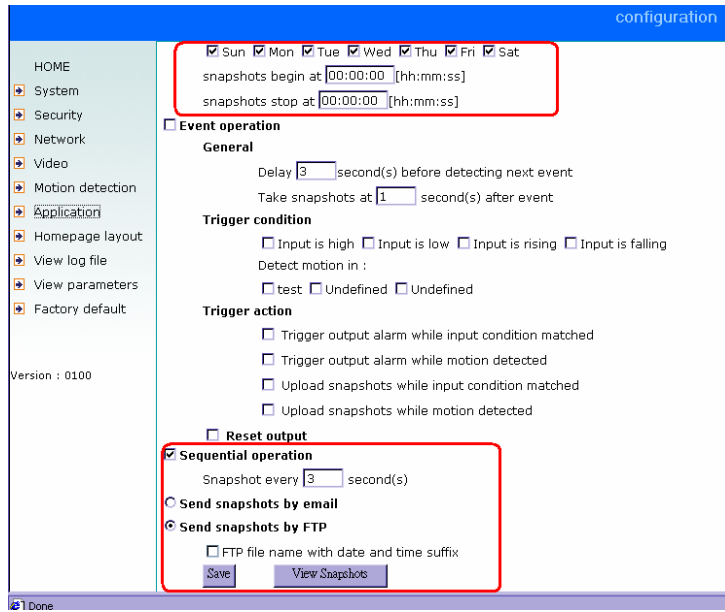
configuration

HOME
System
Security
Network
Video
Motion detection
Application
Homepage layout
View log file
View parameters
Factory default

Version : 0100

☑ Sun ☑ Mon ☑ Tue ☑ Wed ☑ Thu ☑ Fri ☑ Sat
snapshots begin at 00:00:00 [hh:mm:ss]
snapshots stop at 00:00:00 [hh:mm:ss]

☐ Event operation
General
Delay 3 second(s) before detecting next event
Take snapshots at 1 second(s) after event
Trigger condition
☐ Input is high ☐ Input is low ☐ Input is rising ☐ Input is falling
Detect motion in :
☐ test ☐ Undefined ☐ Undefined
Trigger action
☐ Trigger output alarm while input condition matched
☐ Trigger output alarm while motion detected
☐ Upload snapshots while input condition matched
☐ Upload snapshots while motion detected
☐ Reset output

☑ Sequential operation
Snapshot every 3 second(s)
○ Send snapshots by email
⦿ Send snapshots by FTP
☐ FTP file name with date and time suffix
Save View Snapshots

Done